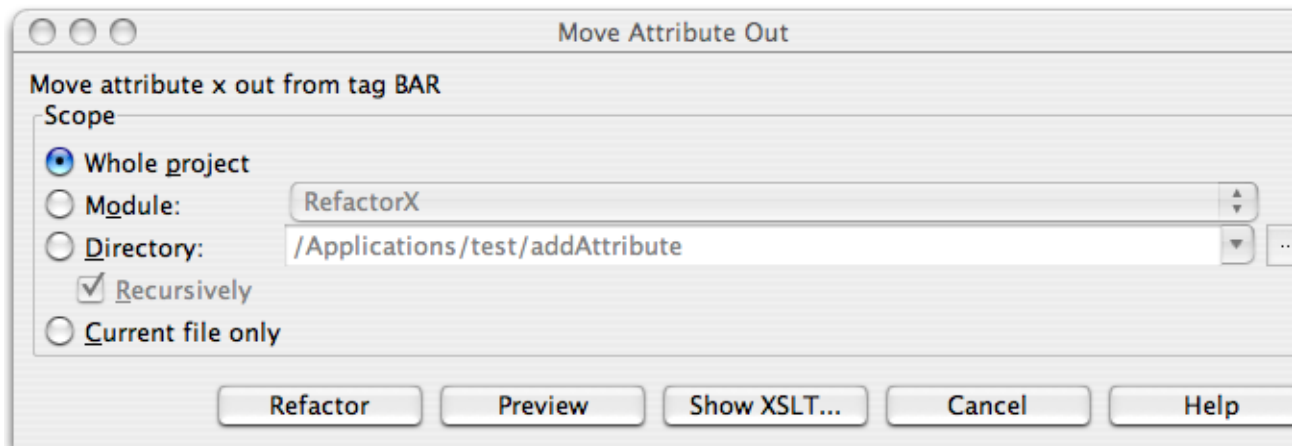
Move Attribute Out

Move attribute x out from tag BAR

Scope

Whole project

Module: RefactorX

Directory: /Applications/test/addAttribute

Recursively

Current file only

Refactor Preview Show XSLT... Cancel Help